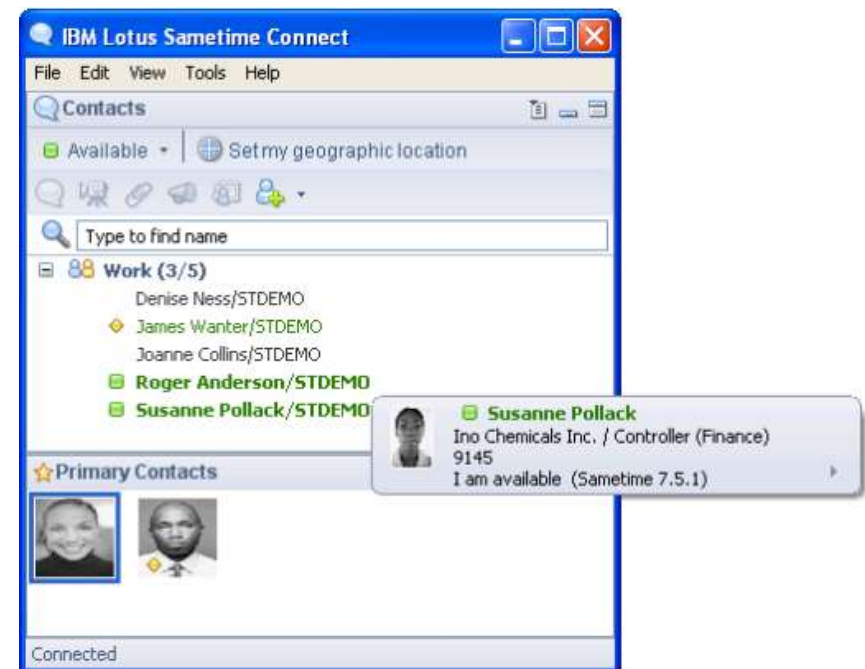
IBM Lotus Sametime Connect

File Edit View Tools Help

Contacts

Available ▾ | Set my geographic location

Type to find name

Work (3/5)
Denise Ness/STDEMO
James Wanter/STDEMO
Joanne Collins/STDEMO
Roger Anderson/STDEMO
Susanne Pollack/STDEMO

Susanne Pollack
Ino Chemicals Inc. / Controller (Finance)
9145
I am available (Sametime 7.5.1)

Primary Contacts

Connected